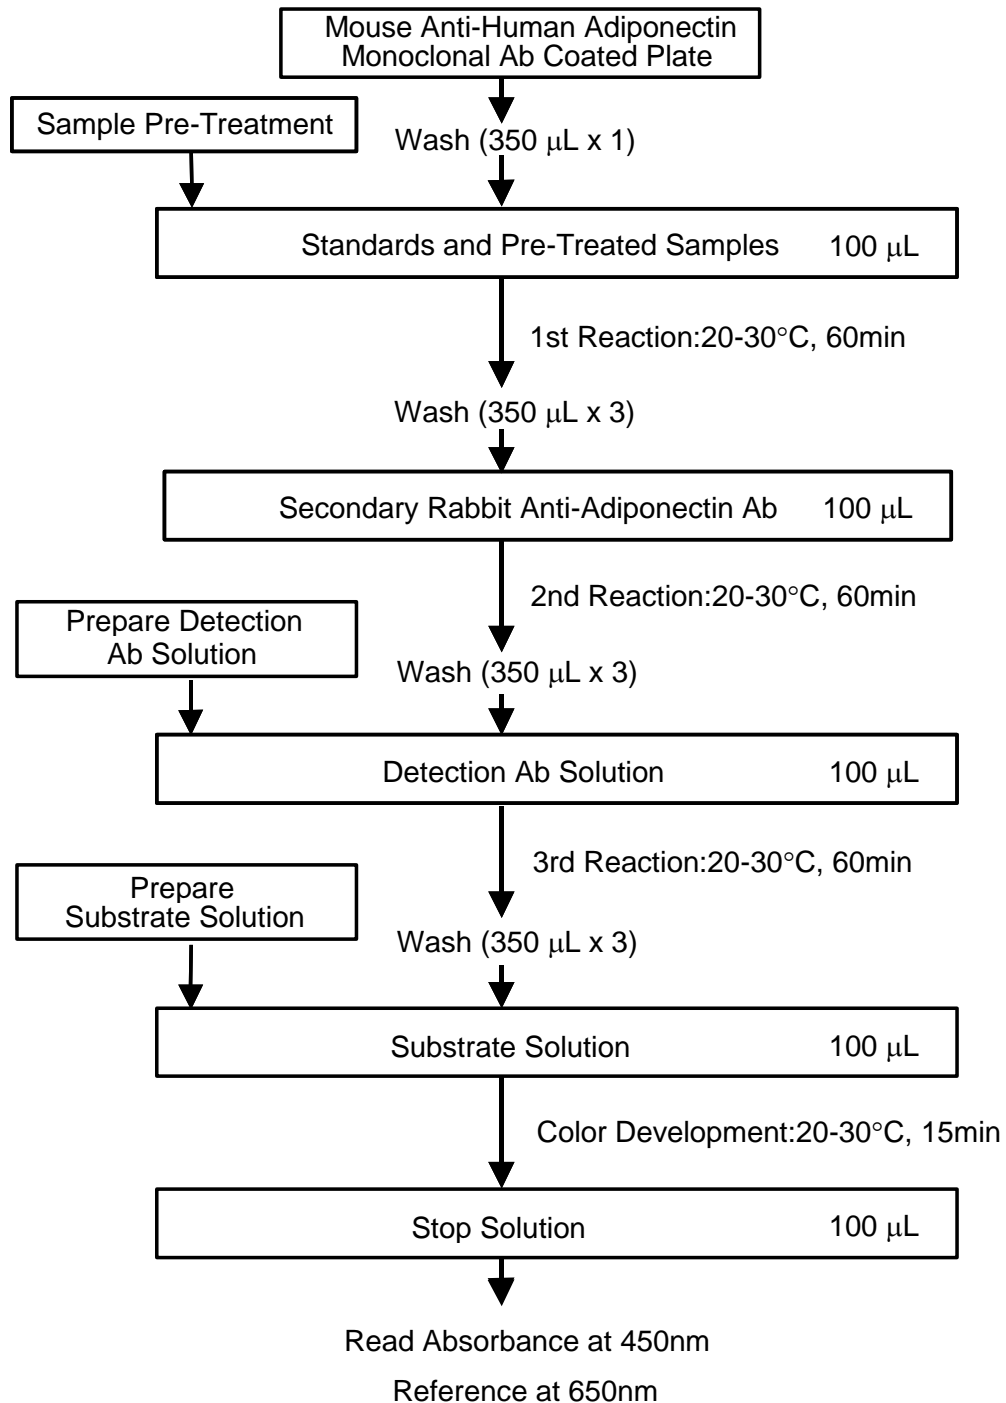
Mouse Anti-Human Adiponectin Monoclonal Ab Coated Plate

Sample Pre-Treatment

Wash (350 μL x 1)

Standards and Pre-Treated Samples 100 μL

1st Reaction:20-30°C, 60min

Wash (350 μL x 3)

Secondary Rabbit Anti-Adiponectin Ab 100 μL

2nd Reaction:20-30°C, 60min

Prepare Detection Ab Solution

Wash (350 μL x 3)

Detection Ab Solution 100 μL

3rd Reaction:20-30°C, 60min

Prepare Substrate Solution

Wash (350 μL x 3)

Substrate Solution 100 μL

Color Development:20-30°C, 15min

Stop Solution 100 μL

Read Absorbance at 450nm

Reference at 650nm